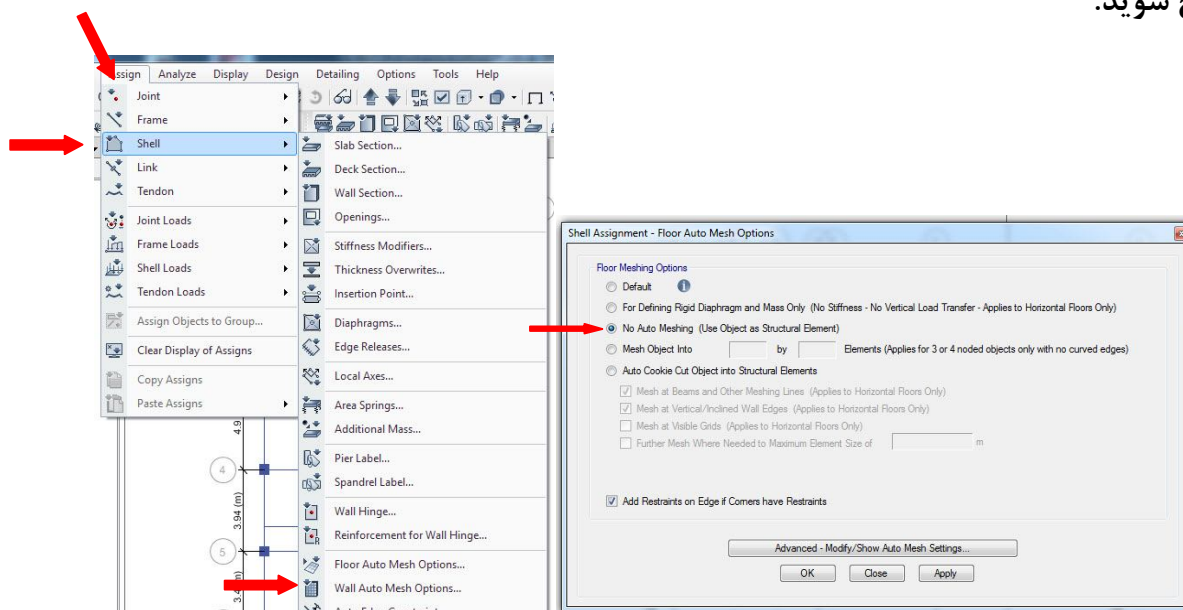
ع شوید.

Assign Analyze Display Design Detailing Options Tools Help

Joint
Frame
Shell
Link
Tendon
Joint Loads
Frame Loads
Shell Loads
Tendon Loads
Assign Objects to Group...
Clear Display of Assigns
Copy Assigns
Paste Assigns

Slab Section...
Deck Section...
Wall Section...
Openings...
Stiffness Modifiers...
Thickness Overwrites...
Insertion Point...
Diaphragms...
Edge Releases...
Local Axes...
Area Springs...
Additional Mass...
Pier Label...
Spandrel Label...
Wall Hinge...
Reinforcement for Wall Hinge...
Floor Auto Mesh Options...
Wall Auto Mesh Options...

4.9
4
3.94 (m)
5

Shell Assignment - Floor Auto Mesh Options

Floor Meshing Options
Default
For Defining Rigid Diaphragm and Mass Only (No Stiffness - No Vertical Load Transfer - Applies to Horizontal Floors Only)
No Auto Meshing (Use Object as Structural Element)
Mesh Object Into by Elements (Applies for 3 or 4 noded objects only with no curved edges)
Auto Cookie Cut Object into Structural Elements
Mesh at Beams and Other Meshing Lines (Applies to Horizontal Floors Only)
Mesh at Vertical/Inclined Wall Edges (Applies to Horizontal Floors Only)
Mesh at Visible Grids (Applies to Horizontal Floors Only)
Further Mesh Where Needed to Maximum Element Size of m
Add Restraints on Edge if Corners have Restraints

Advanced - Modify/Show Auto Mesh Settings...
OK Close Apply